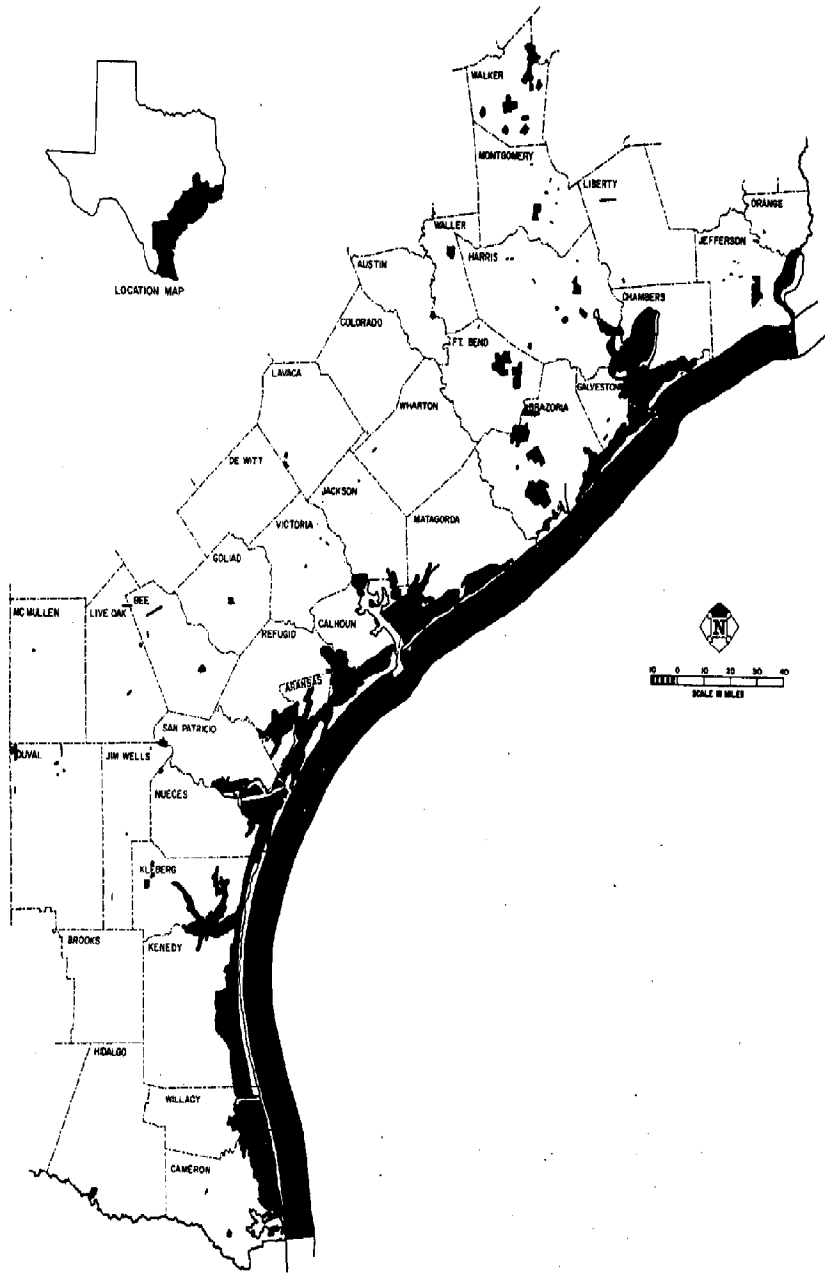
LOCATION MAP

WALKER

MONTGOMERY

LIBERTY

ORANGE

WALLER

HARRIS

JEFFERSON

AUSTIN

CHAMBERS

COLORADO

FT. BEND

GALVESTON

LAVACA

WHARTON

BRAZORIA

DE WITT

JACKSON

MATAGORDA

VICTORIA

GOLIAD

MC MULLEN

LIVE OAK

BEE

CALHOUN

REFUGIO

N

10 0 10 20 30 40

SCALE IN MILES

ARANSAS

SAN PATRICIO

DUVAL

JIM WELLS

NUECES

KLEBERG

BROOKS

KENEDY

HIDALGO

WILLACY

CAMERON